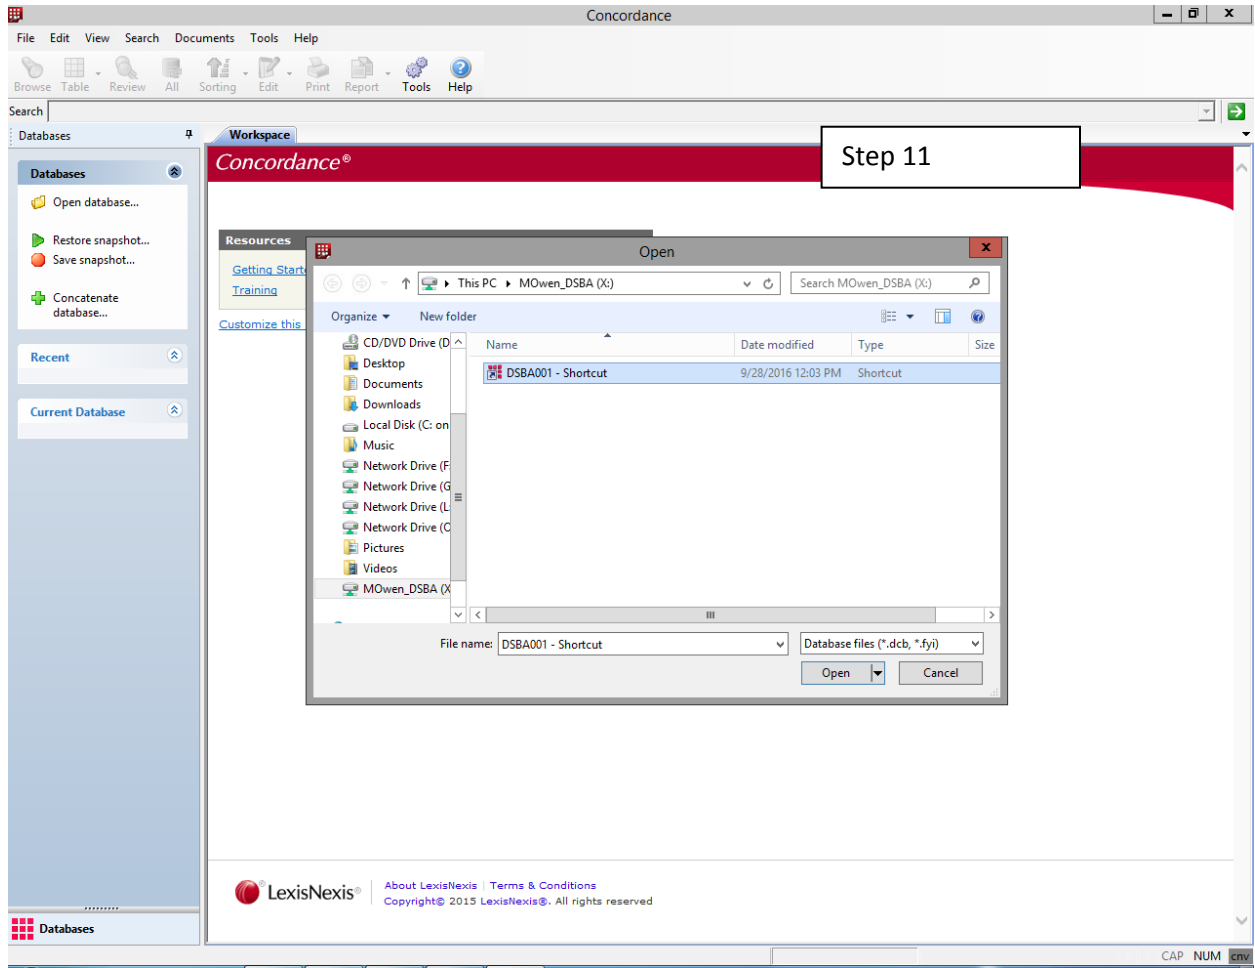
Concordance

File Edit View Search Documents Tools Help

Browse Table Review All Sorting Edit Print Report Tools Help

Search

Databases

Workspace

Step 11

Concordance®

Databases

Open database...

Restore snapshot...

Save snapshot...

Concatenate database...

Recent

Current Database

Resources

Getting Starte

Training

Customize this

Open

This PC ▸ MOwen_DSBA (X:)

Search MOwen_DSBA (X:)

Organize ▾ New folder

CD/DVD Drive (D

Desktop

Documents

Downloads

Local Disk (C: on

Music

Network Drive (F

Network Drive (G

Network Drive (L

Network Drive (O

Pictures

Videos

MOwen_DSBA (X

| Name | Date modified | Type | Size |
|---|---|---|---|
| DSBA001 - Shortcut | 9/28/2016 12:03 PM | Shortcut | |

File name: DSBA001 - Shortcut

Database files (*.dcb, *.fyi)

Open

Cancel

LexisNexis®

About LexisNexis | Terms & Conditions

Copyright© 2015 LexisNexis®. All rights reserved

Databases

CAP NUM cnv